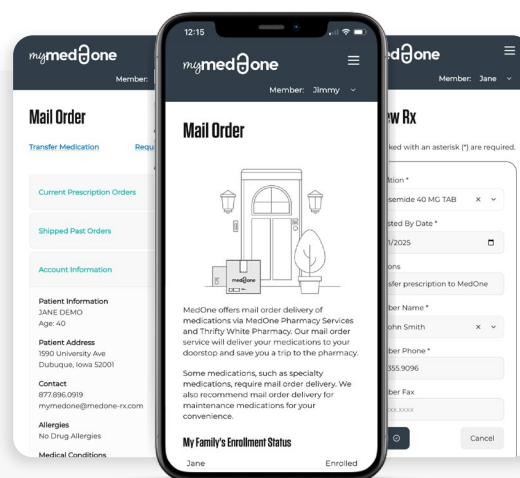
mymedOone

Member:

Mail Order

Transfer Medication

Requ

Current Prescription Orders

Shipped Past Orders

Account Information

Patient Information
JANE DEMO
Age: 40

Patient Address
1590 University Ave
Dubuque, Iowa 52001

Contact
877.896.0919
mymedone@medone-rx.com

Allergies
No Drug Allergies

Medical Conditions

12:15

mymedOone

Member: Jimmy

Mail Order

medOone

MedOne offers mail order delivery of medications via MedOne Pharmacy Services and Thrifty White Pharmacy. Our mail order service will deliver your medications to your doorstep and save you a trip to the pharmacy.

Some medications, such as specialty medications, require mail order delivery. We also recommend mail order delivery for maintenance medications for your convenience.

My Family's Enrollment Status

Jane

Enrolled

edOone

Member: Jane

ew Rx

ked with an asterisk (*) are required.

ation *

semide 40 MG TAB

sted By Date *

1/2025

ons

sfer prescription to MedOne

ber Name *

ohn Smith

ber Phone *

355.9096

ber Fax

xx.xxxx

Cancel